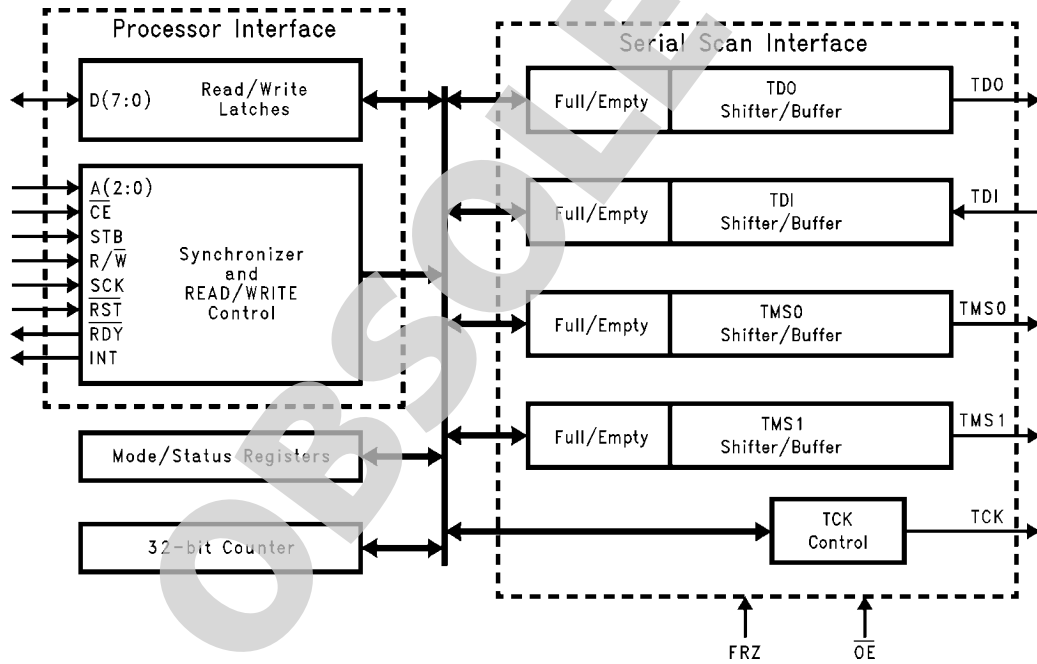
Processor Interface

D(7:0)

Read/Write Latches

A(2:0)
$\overline{CE}$
STB
R/$\overline{W}$
$\overline{SCK}$
$\overline{RST}$
$\overline{RDY}$
INT

Synchronizer and READ/WRITE Control

Mode/Status Registers

32-bit Counter

Serial Scan Interface

Full/Empty

TDO Shifter/Buffer

TDO

Full/Empty

TDI Shifter/Buffer

TDI

Full/Empty

TMS0 Shifter/Buffer

TMS0

Full/Empty

TMS1 Shifter/Buffer

TMS1

TCK Control

TCK

FRZ

$\overline{OE}$

OBSOLETE